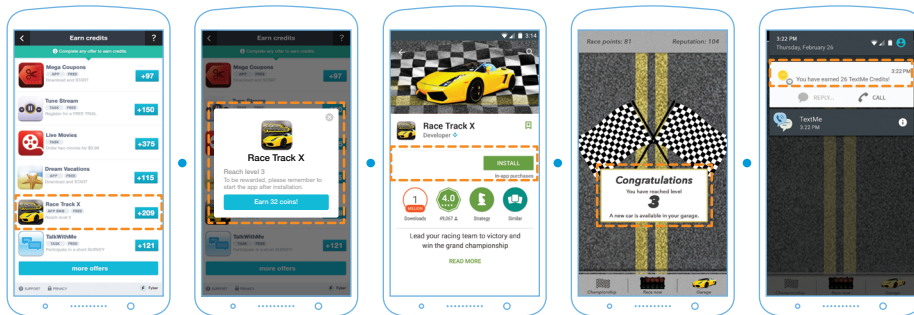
Earn credits
?
Complete any offer to earn credits.
Mega Coupons
APP FREE
Download and START
+97
Tune Stream
TASK FREE
Register for a FREE TRIAL
+150
Live Movies
TASK
Order two movies for $2.99
+375
Dream Vacations
APP FREE
Download and START
+115
Race Track X
APP IOS FREE
Reach level 3
+209
TalkWithMe
TASK FREE
Participate in a short SURVEY
+121
more offers
SUPPORT PRIVACY Fyber

Earn credits
?
Complete any offer to earn credits.
Mega Coupons
APP FREE
Race Track X
Reach level 3
To be rewarded, please remember to start the app after installation.
Earn 32 coins!
TalkWithMe
TASK FREE
+121
more offers

3:14
Race Track X
Developer
INSTALL
In-app purchases
1 MILLION
Downloads
4.0
49,667
Strategy
Similar
Lead your racing team to victory and win the grand championship
READ MORE

Race points: 81
Reputation: 104
Congratulations
You have reached level
3
A new car is available in your garage.
Championship
Race now
Garage

3:22 PM
Thursday, February 26
3:22 PM
You have earned 26 TextMe Credits!
REPLY...
CALL
TextMe
3:22 PM